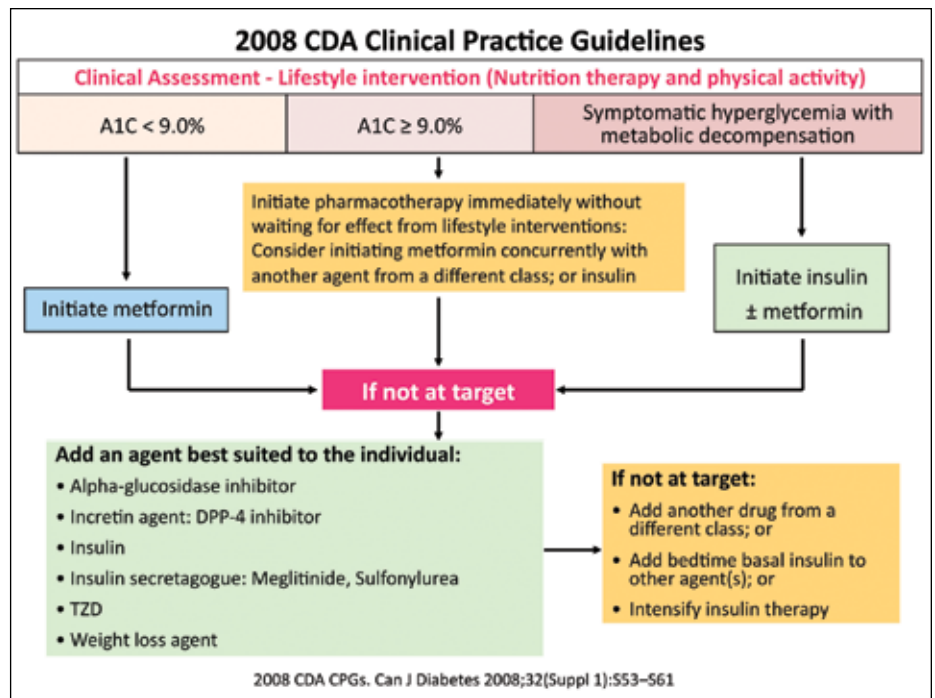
2008 CDA Clinical Practice Guidelines

Clinical Assessment - Lifestyle intervention (Nutrition therapy and physical activity)

A1C < 9.0%

A1C ≥ 9.0%

Symptomatic hyperglycemia with metabolic decompensation

Initiate pharmacotherapy immediately without waiting for effect from lifestyle interventions: Consider initiating metformin concurrently with another agent from a different class; or insulin

Initiate metformin

Initiate insulin ± metformin

If not at target

Add an agent best suited to the individual:
• Alpha-glucosidase inhibitor
• Incretin agent: DPP-4 inhibitor
• Insulin
• Insulin secretagogue: Meglitinide, Sulfonylurea
• TZD
• Weight loss agent

If not at target:
• Add another drug from a different class; or
• Add bedtime basal insulin to other agent(s); or
• Intensify insulin therapy

2008 CDA CPGs. Can J Diabetes 2008;32(Suppl 1):S53–S61